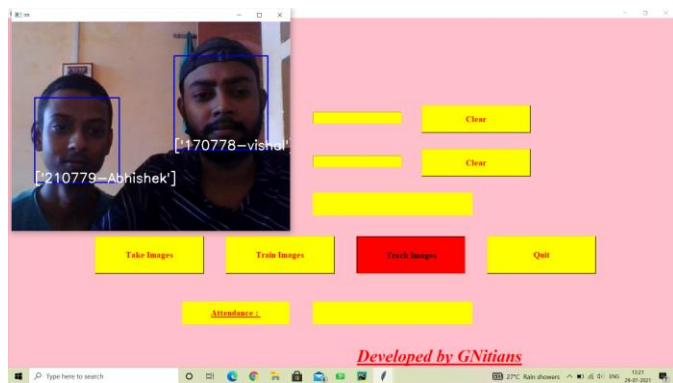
im

['170778-vishal']

['210779-Abhishek']

Clear

Clear

Take Images

Train Images

Track Images

Quit

Attendance :

Developed by GNitians

Type here to search

27°C Rain showers ENG 13:21 29-07-2021